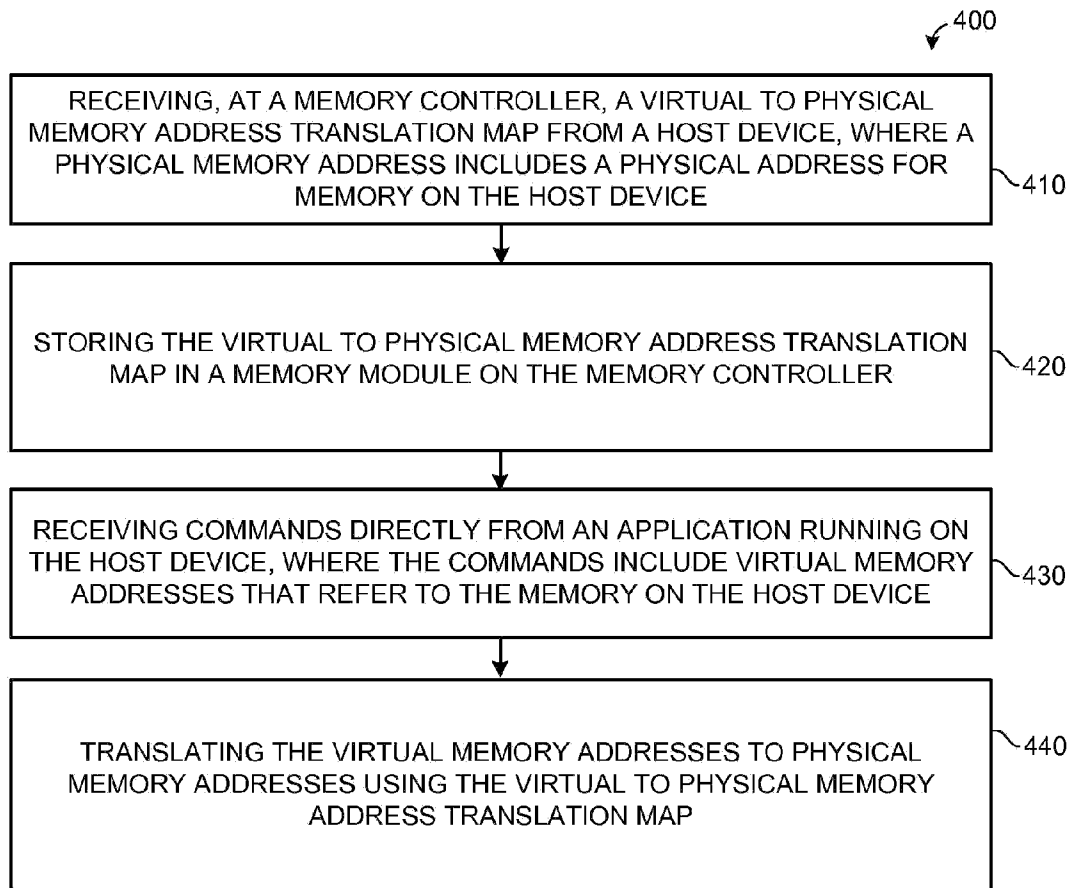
400

RECEIVING, AT A MEMORY CONTROLLER, A VIRTUAL TO PHYSICAL MEMORY ADDRESS TRANSLATION MAP FROM A HOST DEVICE, WHERE A PHYSICAL MEMORY ADDRESS INCLUDES A PHYSICAL ADDRESS FOR MEMORY ON THE HOST DEVICE

410

STORING THE VIRTUAL TO PHYSICAL MEMORY ADDRESS TRANSLATION MAP IN A MEMORY MODULE ON THE MEMORY CONTROLLER

420

RECEIVING COMMANDS DIRECTLY FROM AN APPLICATION RUNNING ON THE HOST DEVICE, WHERE THE COMMANDS INCLUDE VIRTUAL MEMORY ADDRESSES THAT REFER TO THE MEMORY ON THE HOST DEVICE

430

TRANSLATING THE VIRTUAL MEMORY ADDRESSES TO PHYSICAL MEMORY ADDRESSES USING THE VIRTUAL TO PHYSICAL MEMORY ADDRESS TRANSLATION MAP

440